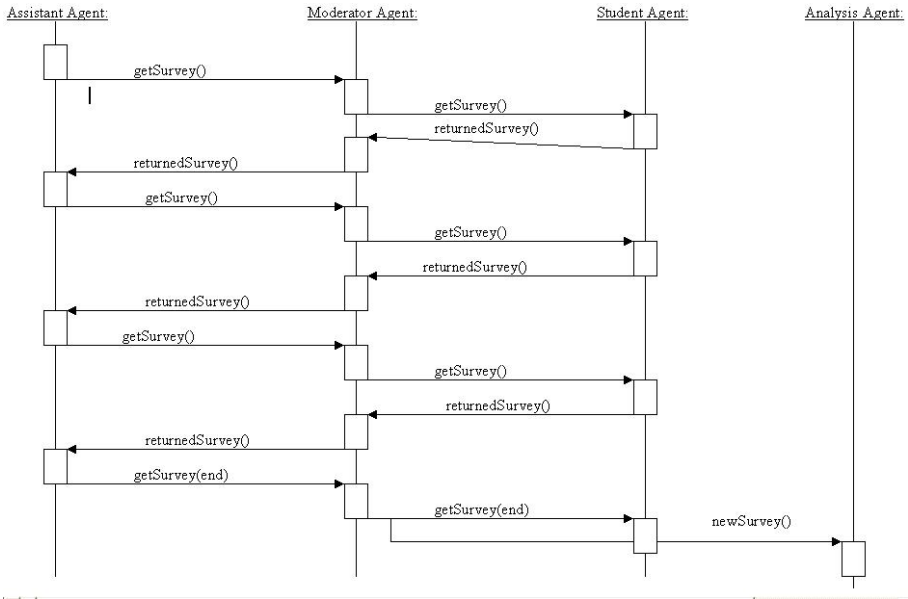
Assistant Agent:

Moderator Agent:

Student Agent:

Analysis Agent:

getSurvey()

getSurvey()

returnedSurvey()

returnedSurvey()

getSurvey()

getSurvey()

returnedSurvey()

returnedSurvey()

getSurvey()

getSurvey()

returnedSurvey()

returnedSurvey()

getSurvey(end)

getSurvey(end)

newSurvey()